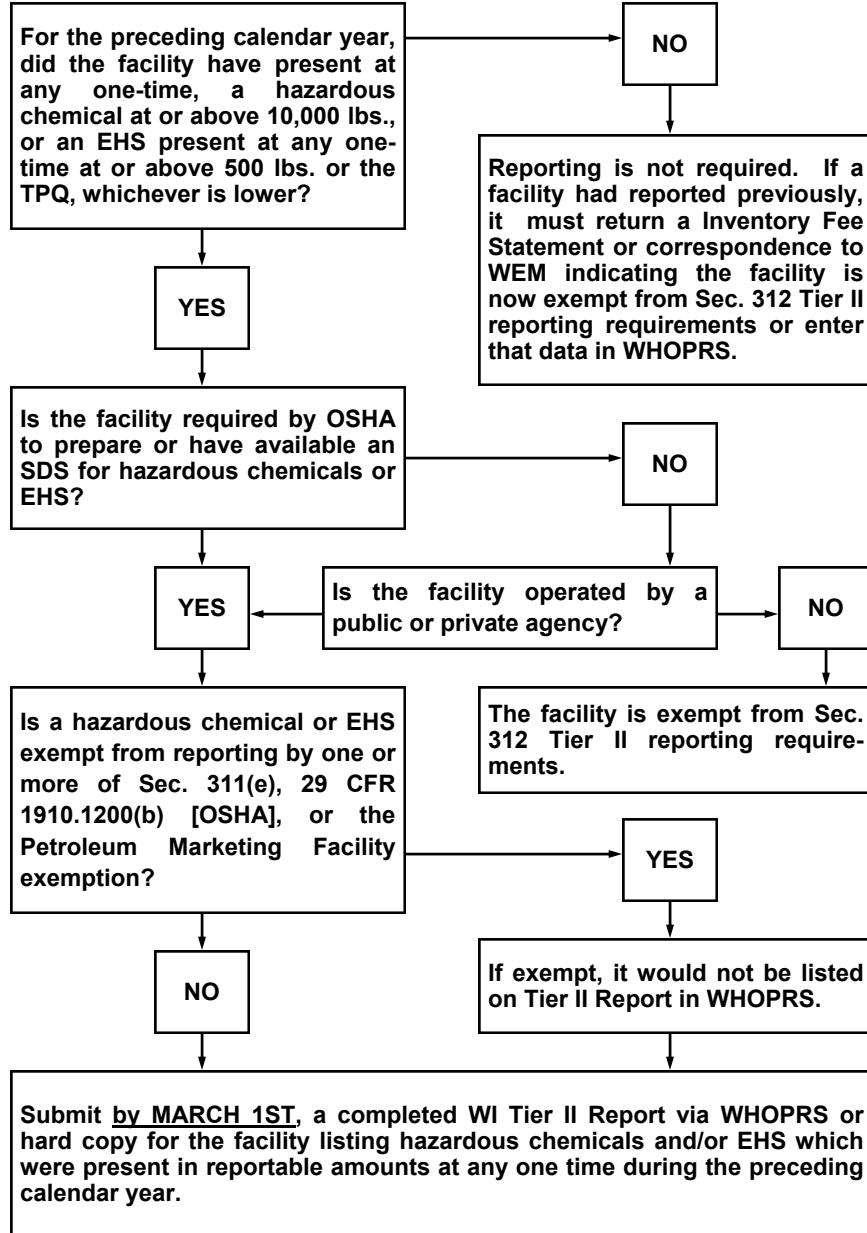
For the preceding calendar year, did the facility have present at any one-time, a hazardous chemical at or above 10,000 lbs., or an EHS present at any one-time at or above 500 lbs. or the TPQ, whichever is lower?

NO

Reporting is not required. If a facility had reported previously, it must return a Inventory Fee Statement or correspondence to WEM indicating the facility is now exempt from Sec. 312 Tier II reporting requirements or enter that data in WHOPRS.

YES

Is the facility required by OSHA to prepare or have available an SDS for hazardous chemicals or EHS?

NO

YES

Is the facility operated by a public or private agency?

NO

Is a hazardous chemical or EHS exempt from reporting by one or more of Sec. 311(e), 29 CFR 1910.1200(b) [OSHA], or the Petroleum Marketing Facility exemption?

The facility is exempt from Sec. 312 Tier II reporting requirements.

YES

NO

If exempt, it would not be listed on Tier II Report in WHOPRS.

Submit by MARCH 1ST, a completed WI Tier II Report via WHOPRS or hard copy for the facility listing hazardous chemicals and/or EHS which were present in reportable amounts at any one time during the preceding calendar year.